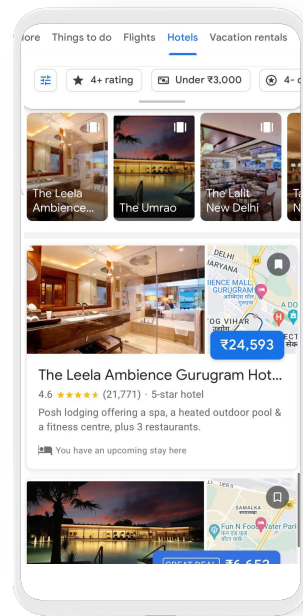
ore Things to do Flights Hotels Vacation rentals

4+ rating Under ₹3,000 4-

The Leela Ambience

The Umrao

The Lalit New Delhi

DELHI
ARYANA
BIENCE MALL GURUGRAM
OG VIHAR
₹24,593

The Leela Ambience Gurugram Hot...
4.6 ★★★★★ (21,771) · 5-star hotel
Posh lodging offering a spa, a heated outdoor pool & a fitness centre, plus 3 restaurants.
You have an upcoming stay here

SAMALKA
Fun N Food Water Park
GREAT DEAL ₹6,652